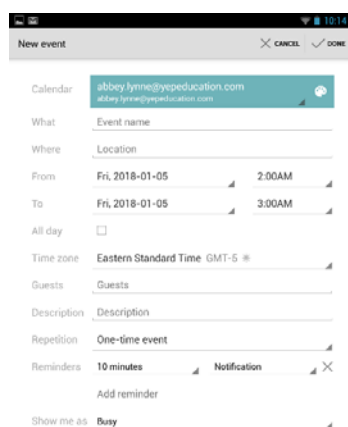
10:14

New event

CANCEL DONE

Calendar abbey.lynne@yepeducation.com
abbey.lynne@yepeducation.com

What Event name

Where Location

From Fri, 2018-01-05 2:00AM

To Fri, 2018-01-05 3:00AM

All day

Time zone Eastern Standard Time GMT-5

Guests Guests

Description Description

Repetition One-time event

Reminders 10 minutes Notification

Add reminder

Show me as Busy